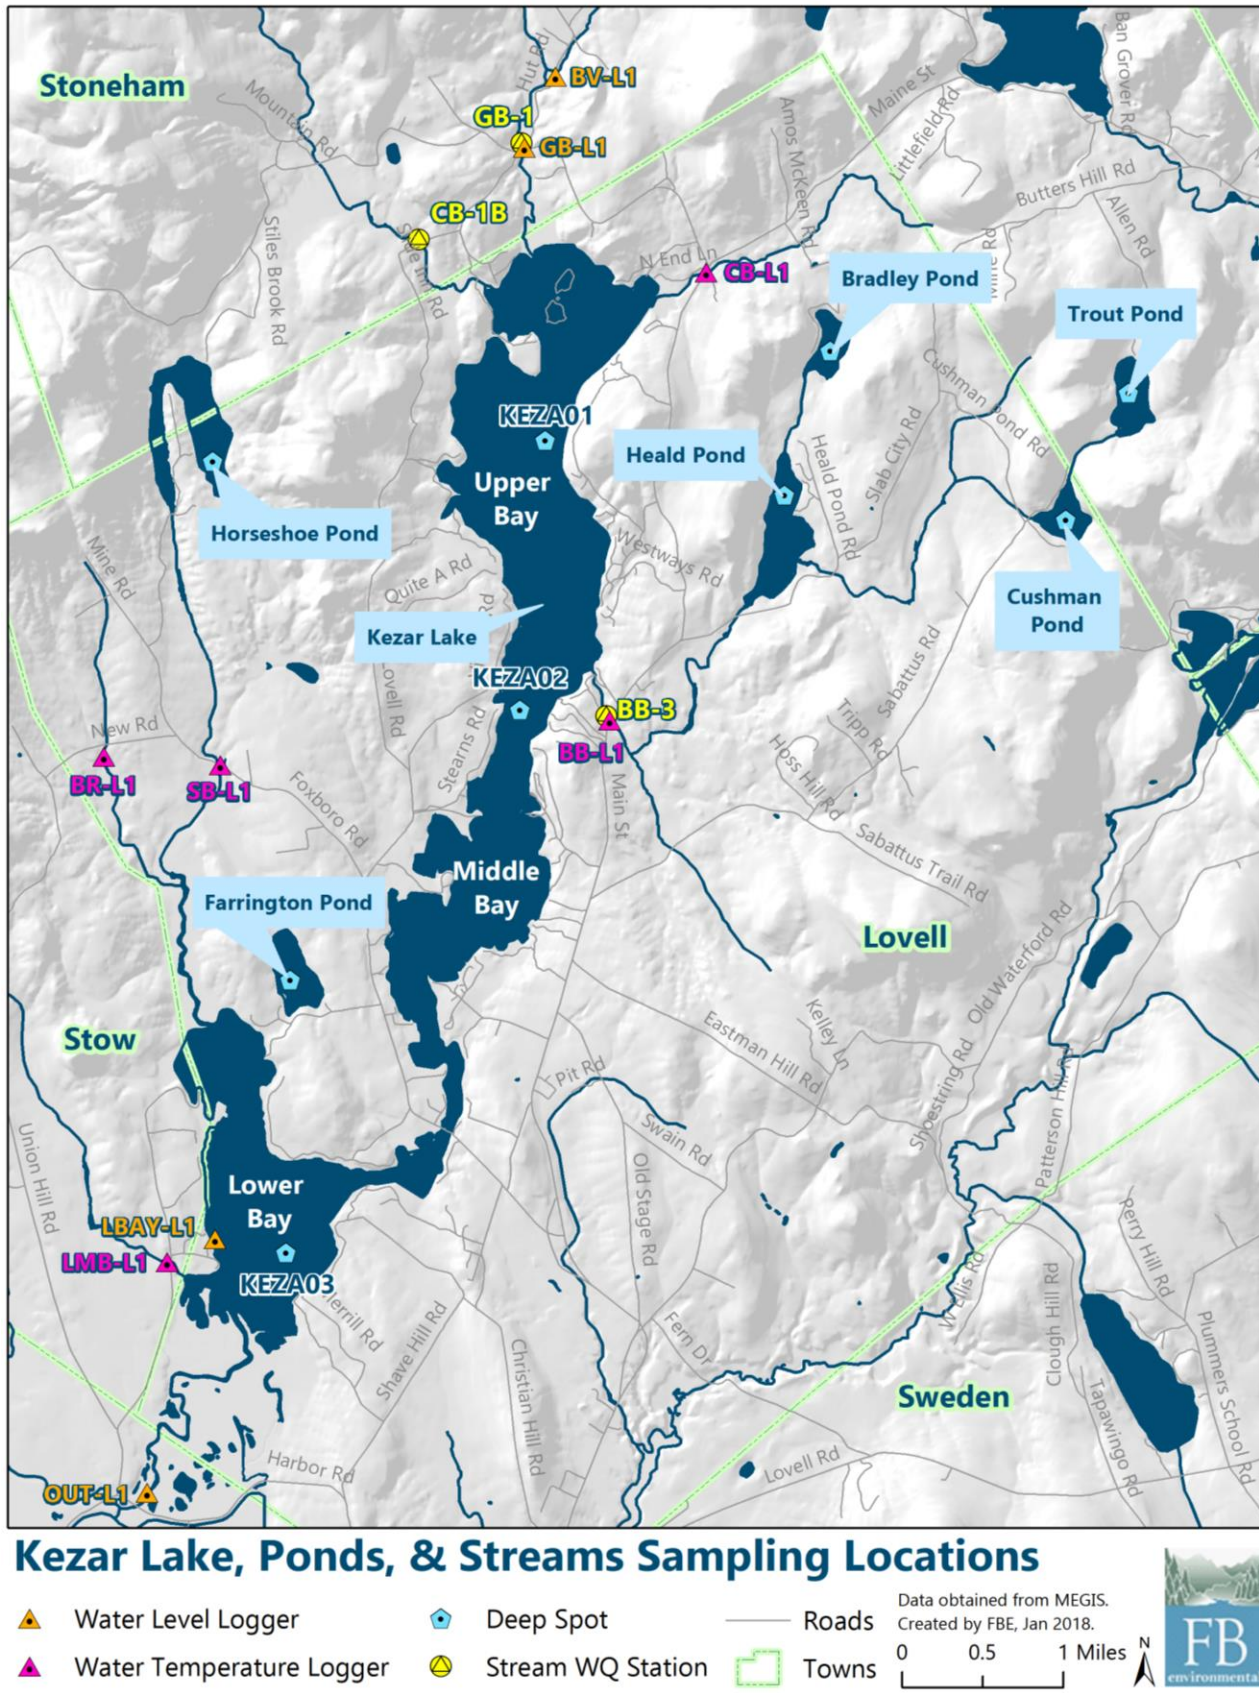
Stoneham
BV-L1
GB-1
GB-L1
CB-1B
CB-L1
Bradley Pond
Trout Pond
Mountain Rd
Hut Rd
Maine St
Littlefield Rd
Ban Grover Rd
Amos McKeen Rd
Butters Hill Rd
Allen Rd
N End Ln
Stiles Brook Rd
Cushman Pond Rd
Slab City Rd
Heald Pond Rd
KEZA01
Upper Bay
Heald Pond
Horseshoe Pond
Cushman Pond
Westways Rd
Quite A Rd
Mine Rd
Kezar Lake
KEZA02
BB-3
BB-L1
Sabattus Rd
Tripp Rd
New Rd
BR-L1
SB-L1
Foxboro Rd
Stearns Rd
Lovell Rd
Main St
Hoss Hill Rd
Sabattus Trail Rd
Middle Bay
Farrington Pond
Lovell
Old Waterford Rd
Stow
Kelley Ln
Eastman Hill Rd
Pit Rd
Shoestring Rd
Patterson Hill
Swain Rd
Old Stage Rd
Union Hill Rd
Lower Bay
LBAY-L1
LMB-L1
KEZA03
Merrill Rd
Shave Hill Rd
Christian Hill Rd
Fern Dr
W Ellis Rd
Clough Hill Rd
Perry Hill Rd
Tapawingo Rd
Plummers School Rd
Sweden
Harbor Rd
Lovell Rd
OUT-L1

Kezar Lake, Ponds, & Streams Sampling Locations
Water Level Logger
Water Temperature Logger
Deep Spot
Stream WQ Station
Roads
Towns
Data obtained from MEGIS. Created by FBE, Jan 2018.
0 0.5 1 Miles
N
FB environmental